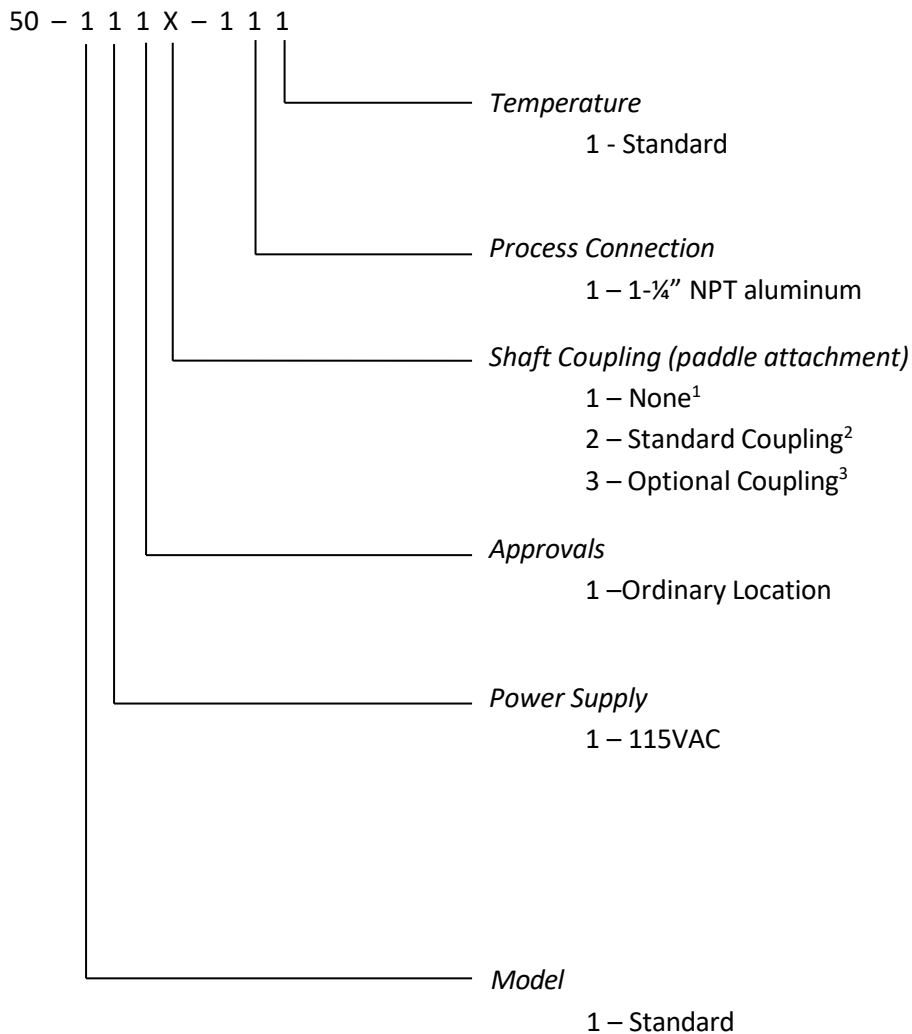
50 – 1 1 1 X – 1 1 1

*Temperature*
1 - Standard

*Process Connection*
1 – 1-¼” NPT aluminum

*Shaft Coupling (paddle attachment)*
1 – None$^1$
2 – Standard Coupling$^2$
3 – Optional Coupling$^3$

*Approvals*
1 –Ordinary Location

*Power Supply*
1 – 115VAC

*Model*
1 – Standard